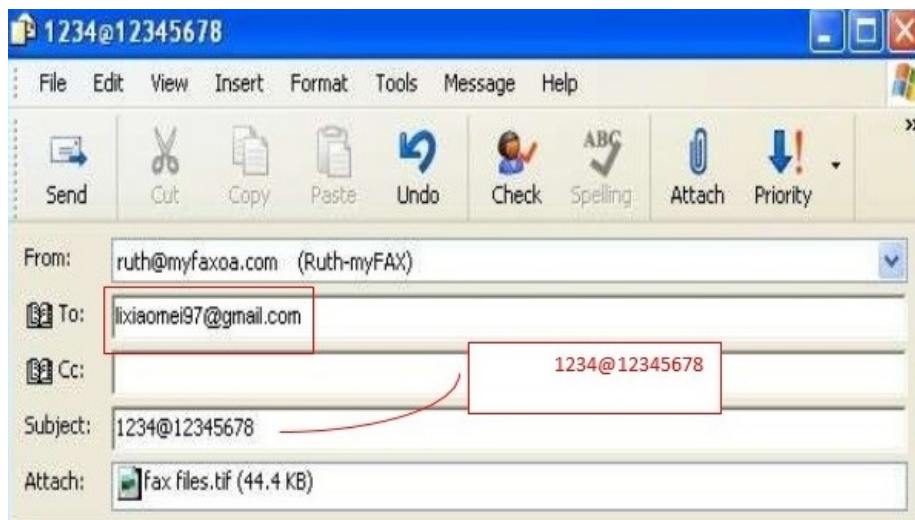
1234@12345678

File Edit View Insert Format Tools Message Help

Send Cut Copy Paste Undo Check Spelling Attach Priority

From: ruth@myfaxoa.com (Ruth-myFAX)

To: lixiaomei97@gmail.com

Cc:

1234@12345678

Subject: 1234@12345678

Attach: fax files.tif (44.4 KB)